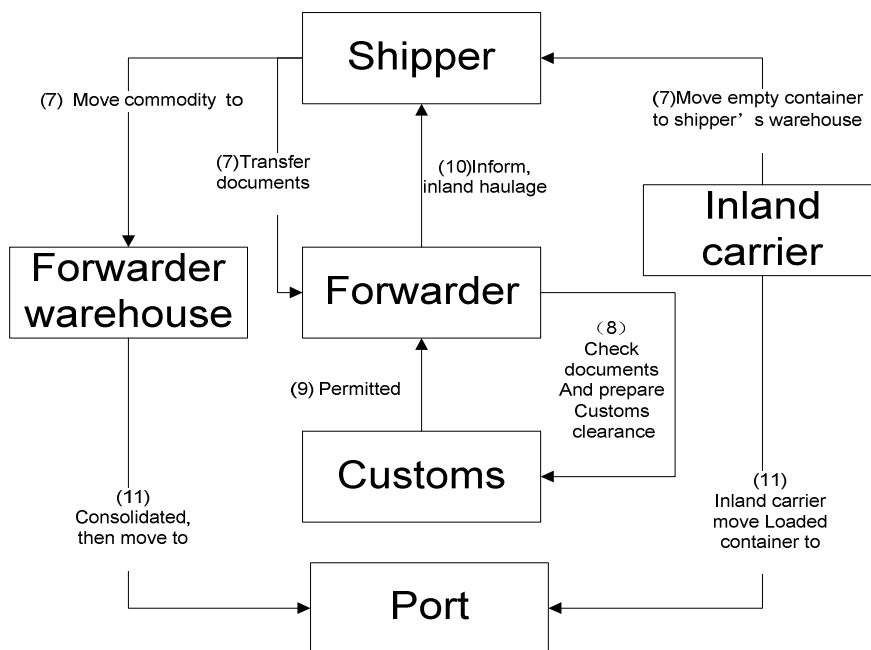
Shipper

(7) Move commodity to

(7)Move empty container to shipper’s warehouse

(7)Transfer documents

(10)Inform, inland haulage

Inland carrier

Forwarder warehouse

Forwarder

（8） Check documents And prepare Customs clearance

(9) Permitted

Customs

(11) Consolidated, then move to

(11) Inland carrier move Loaded container to

Port